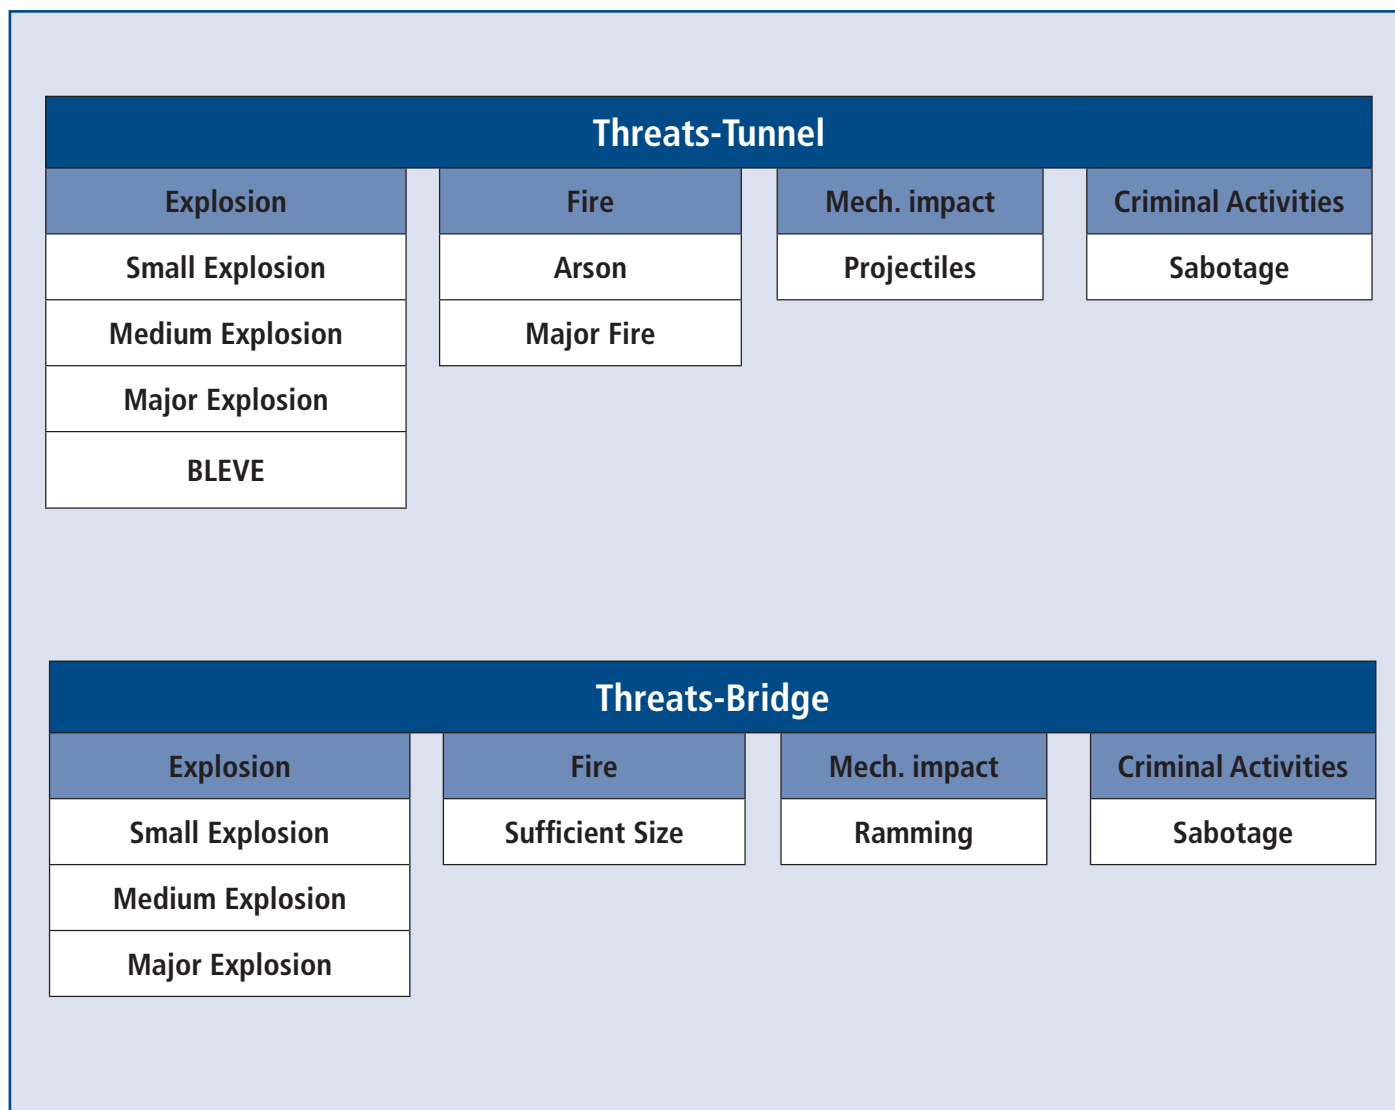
Threats-Tunnel

| Explosion | Fire | Mech. impact | Criminal Activities |
|---|---|---|---|
| Small Explosion | Arson | Projectiles | Sabotage |
| Medium Explosion | Major Fire | | |
| Major Explosion | | | |
| BLEVE | | | |

Threats-Bridge

| Explosion | Fire | Mech. impact | Criminal Activities |
|---|---|---|---|
| Small Explosion | Sufficient Size | Ramming | Sabotage |
| Medium Explosion | | | |
| Major Explosion | | | |